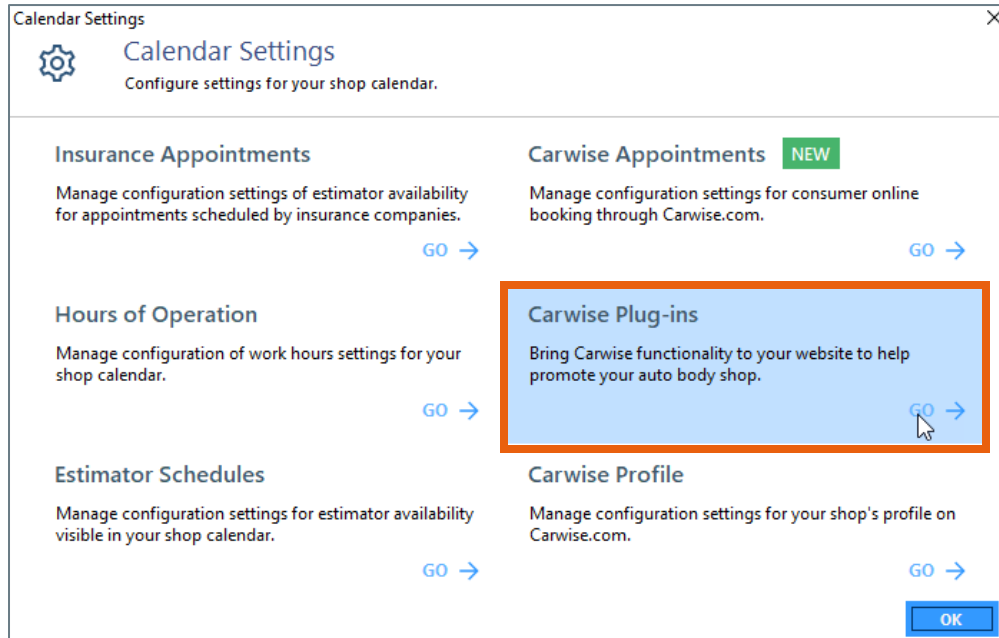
Calendar Settings

Calendar Settings

Configure settings for your shop calendar.

Insurance Appointments

Manage configuration settings of estimator availability for appointments scheduled by insurance companies.

GO →

Carwise Appointments NEW

Manage configuration settings for consumer online booking through Carwise.com.

GO →

Hours of Operation

Manage configuration of work hours settings for your shop calendar.

GO →

Carwise Plug-ins

Bring Carwise functionality to your website to help promote your auto body shop.

GO →

Estimator Schedules

Manage configuration settings for estimator availability visible in your shop calendar.

GO →

Carwise Profile

Manage configuration settings for your shop's profile on Carwise.com.

GO →

OK